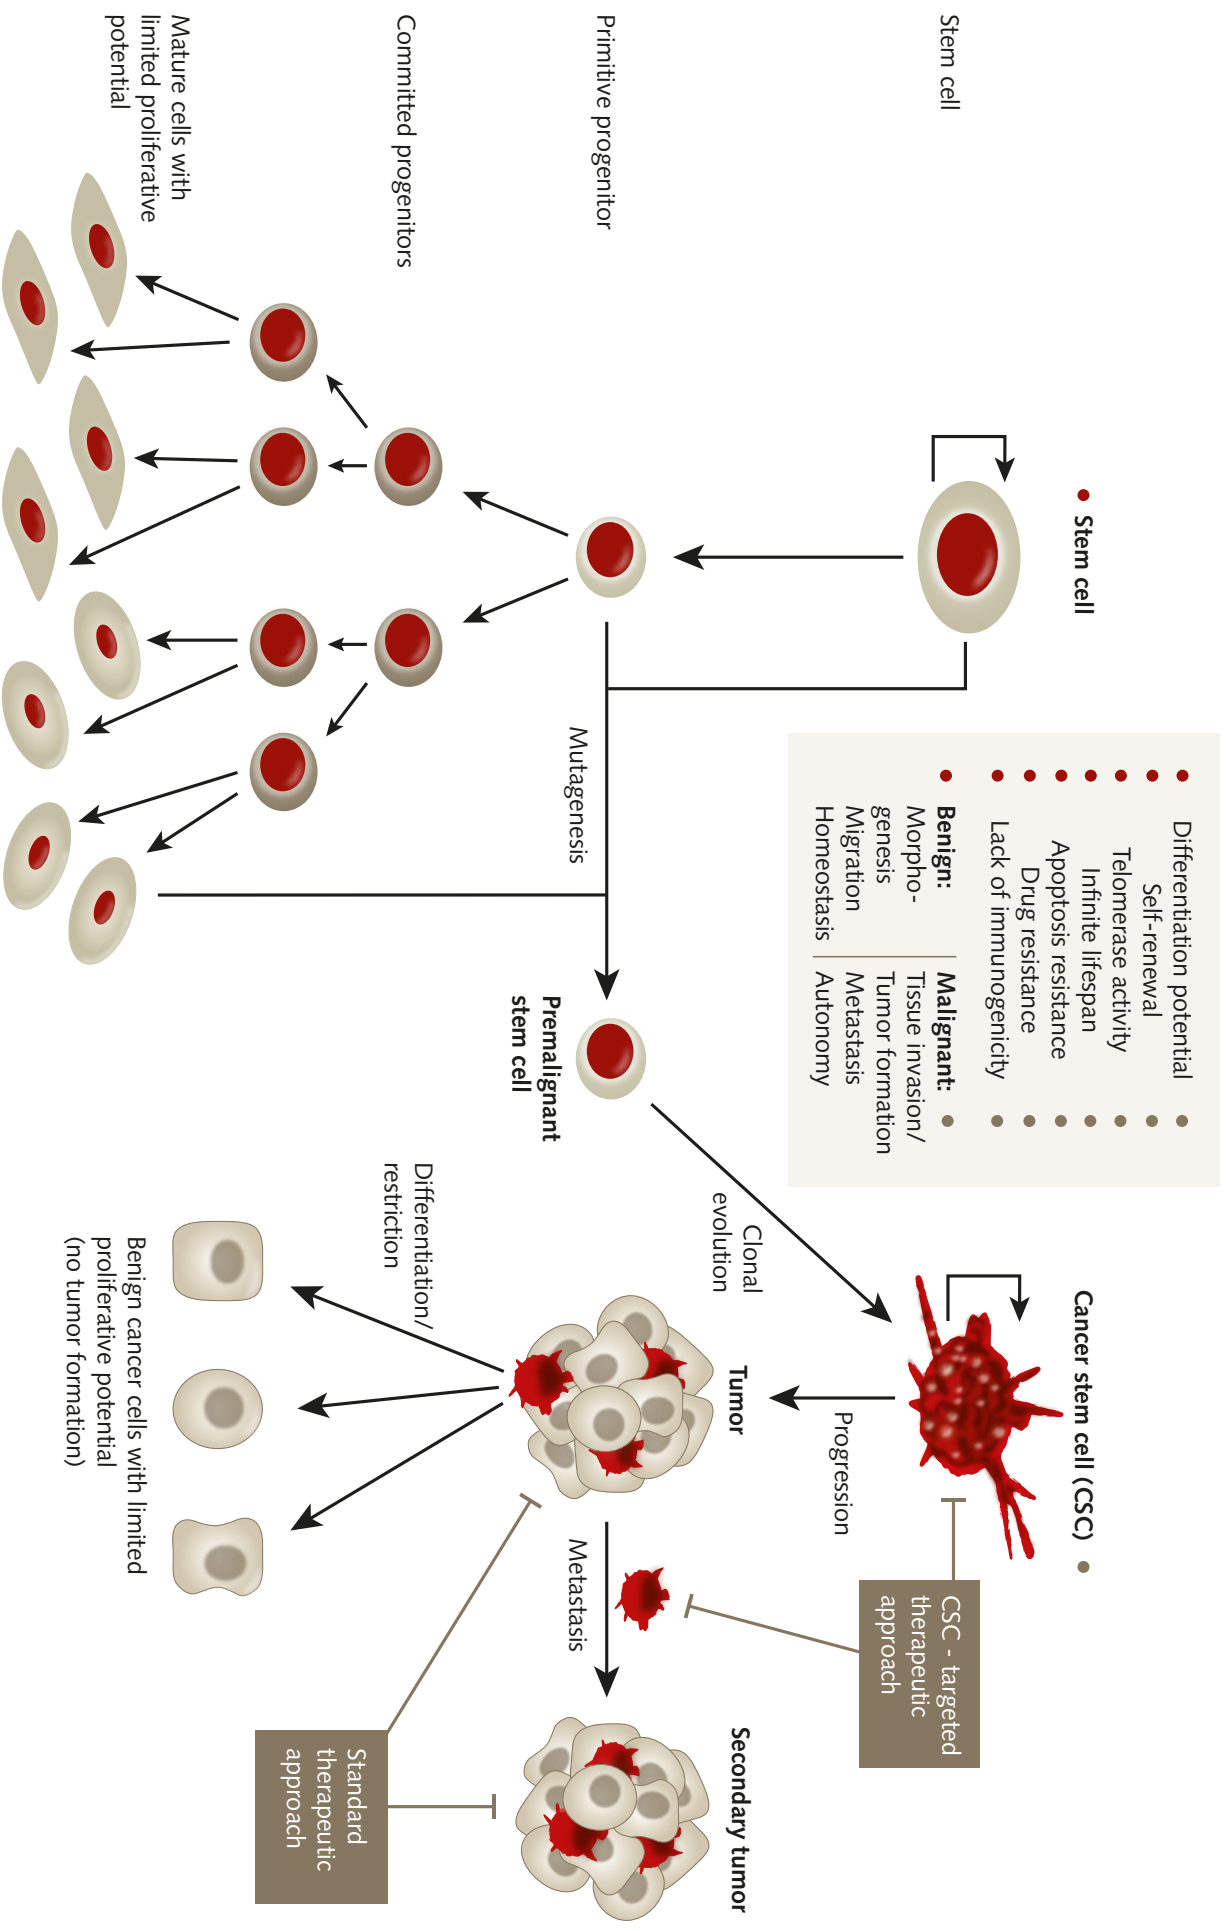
Stem cell

Primitive progenitor

Committed progenitors

Mature cells with limited proliferative potential

• Stem cell

Mutagenesis

Premalignant stem cell

• Differentiation potential •
• Self-renewal •
• Telomerase activity •
• Infinite lifespan •
• Apoptosis resistance •
• Drug resistance •
• Lack of immunogenicity •

• Benign:
Morphogenesis
Migration
Homeostasis

Malignant: •
Tissue invasion/
Tumor formation
Metastasis
Autonomy

Cancer stem cell (CSC) •

Clonal evolution

Progression

Tumor

Differentiation/ restriction

Benign cancer cells with limited proliferative potential (no tumor formation)

Metastasis

Secondary tumor

CSC - targeted therapeutic approach

Standard therapeutic approach